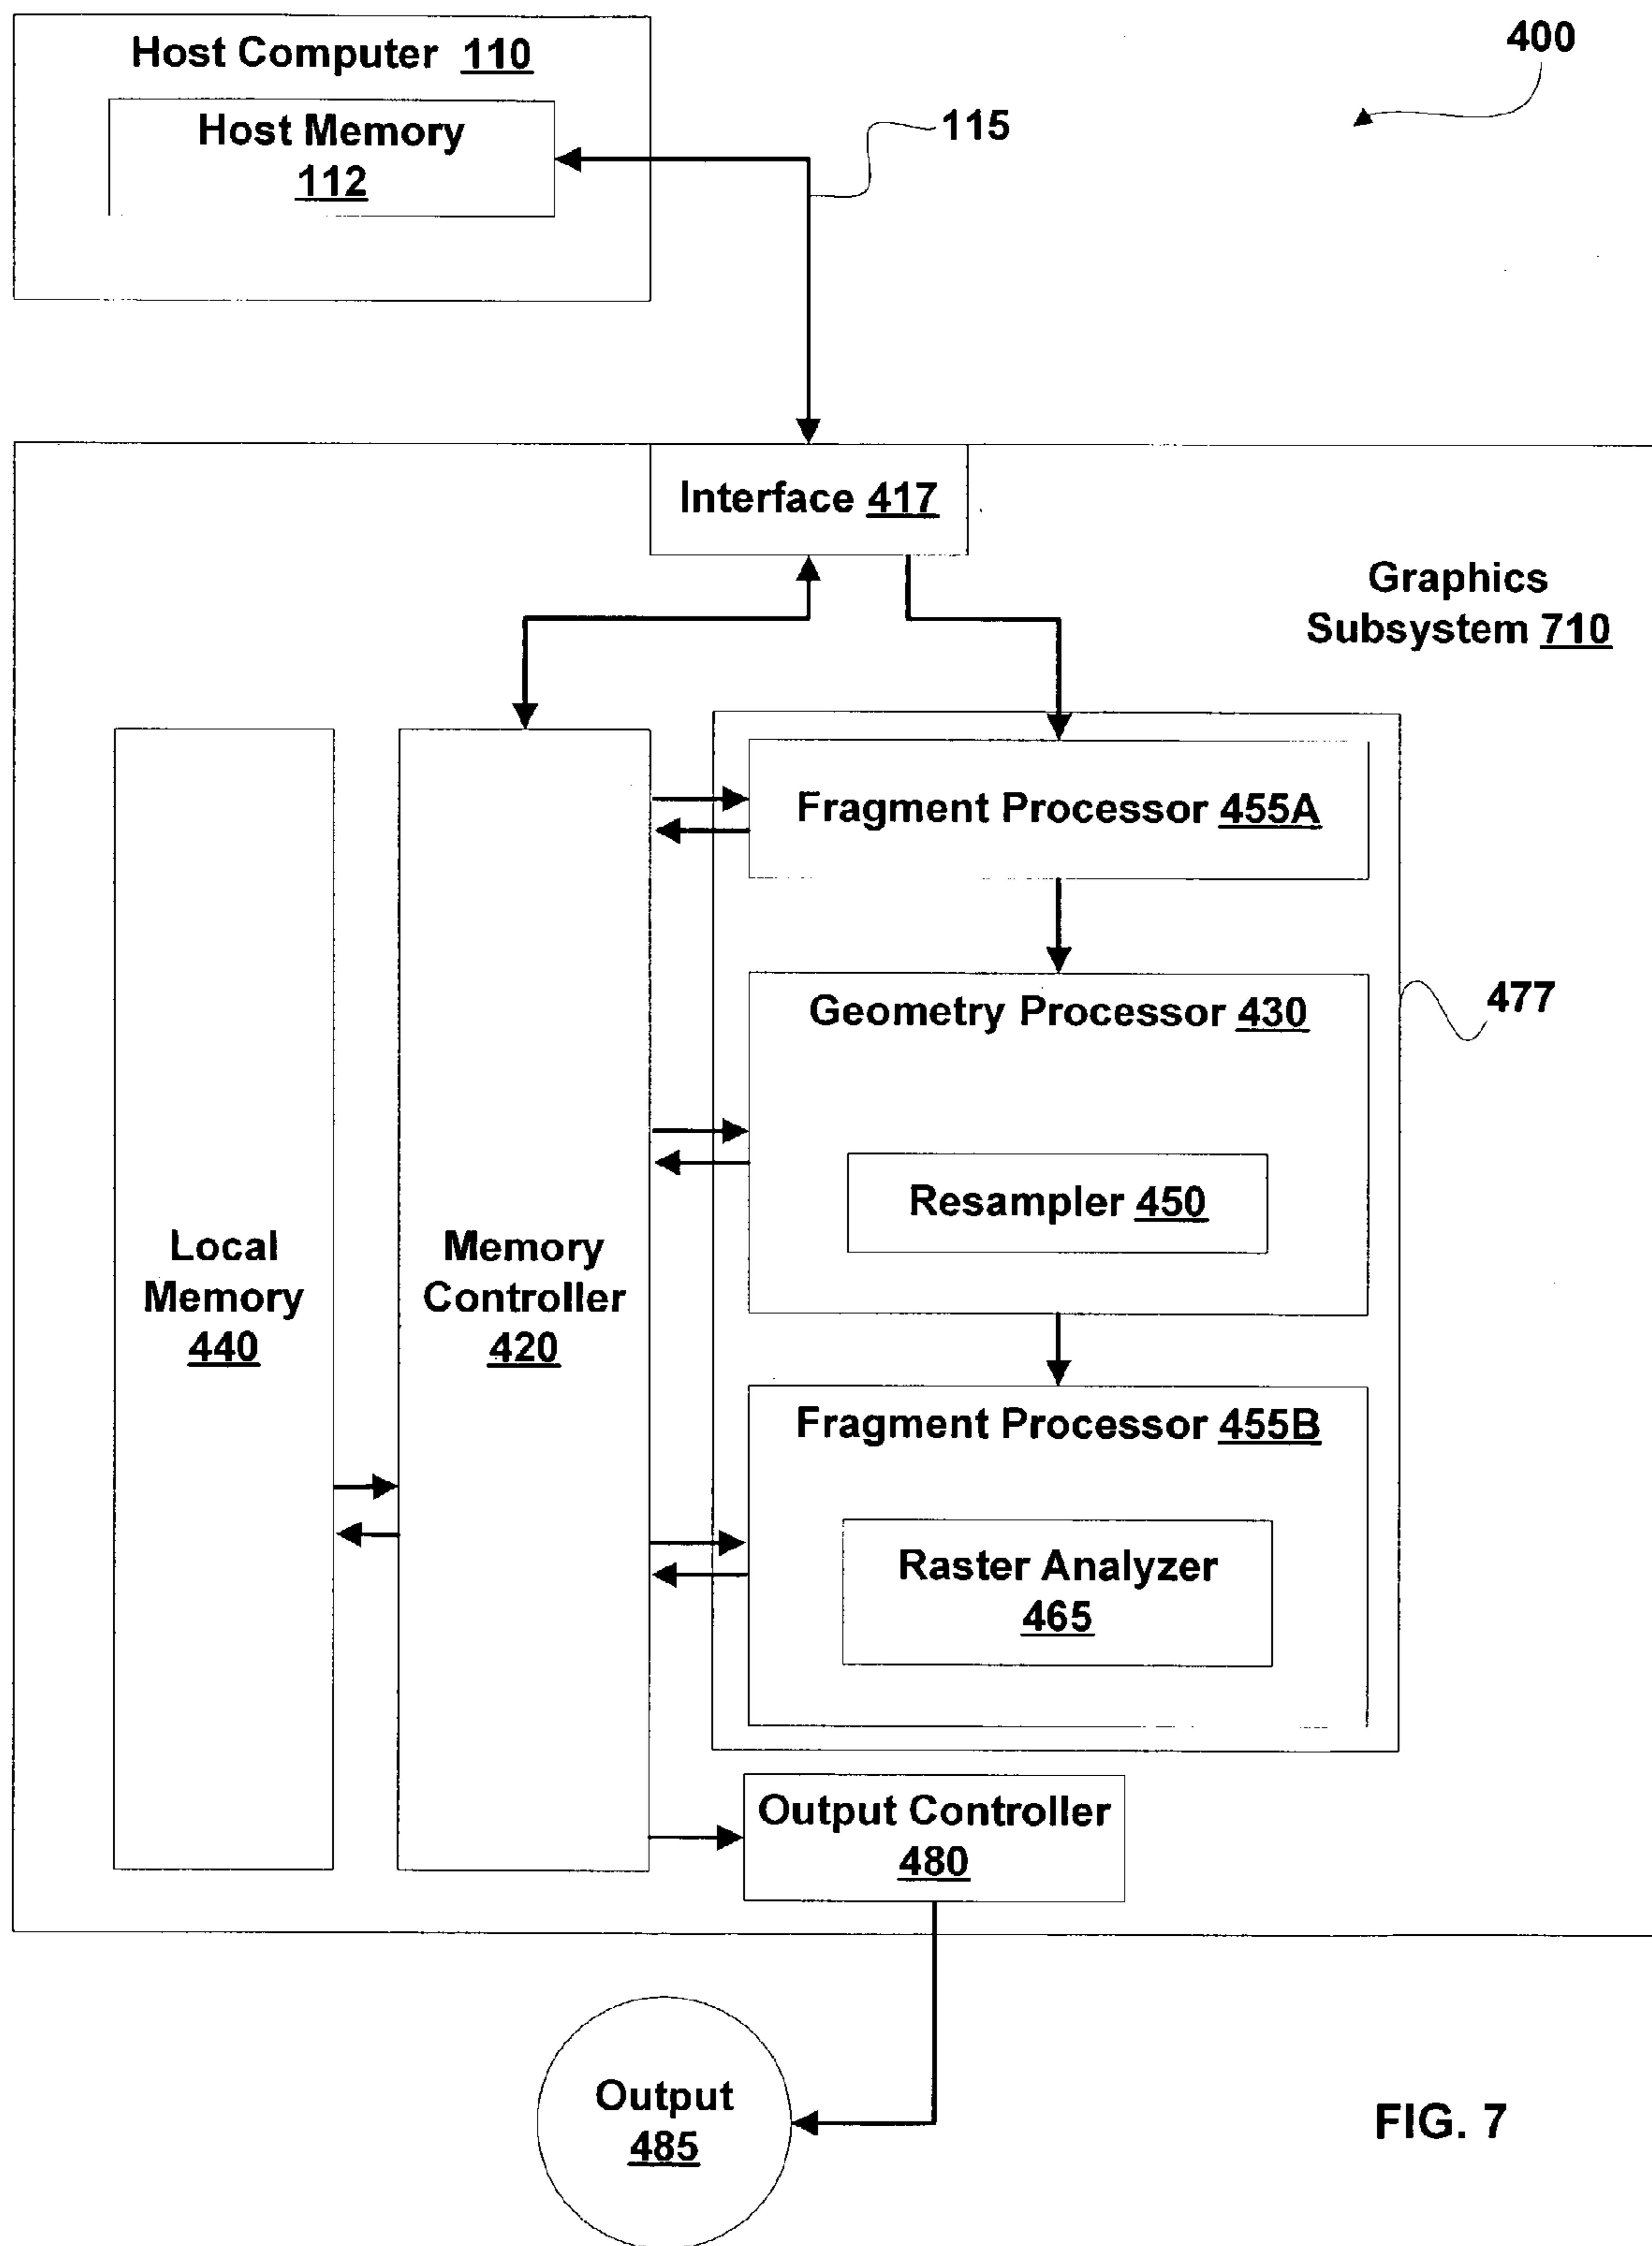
Host Computer 110

Host Memory 112

400

115

Interface 417

Graphics Subsystem 710

Fragment Processor 455A

Geometry Processor 430

477

Resampler 450

Local Memory 440

Memory Controller 420

Fragment Processor 455B

Raster Analyzer 465

Output Controller 480

Output 485

FIG. 7